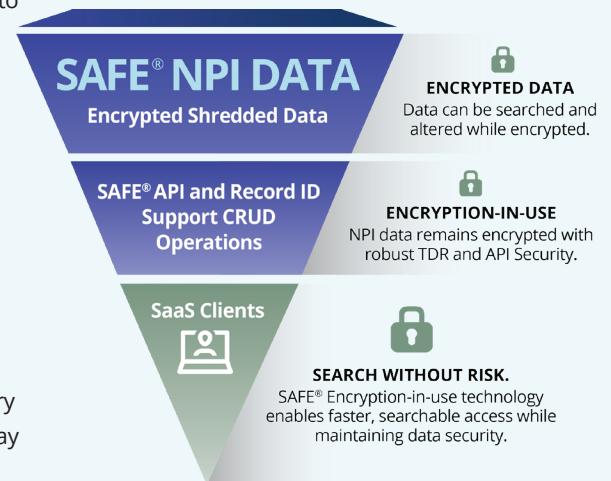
to

SAFE® NPI DATA
Encrypted Shredded Data

ENCRYPTED DATA
Data can be searched and altered while encrypted.

SAFE® API and Record ID Support CRUD Operations

ENCRYPTION-IN-USE
NPI data remains encrypted with robust TDR and API Security.

SaaS Clients

SEARCH WITHOUT RISK.
SAFE® Encryption-in-use technology enables faster, searchable access while maintaining data security.

ry
ay